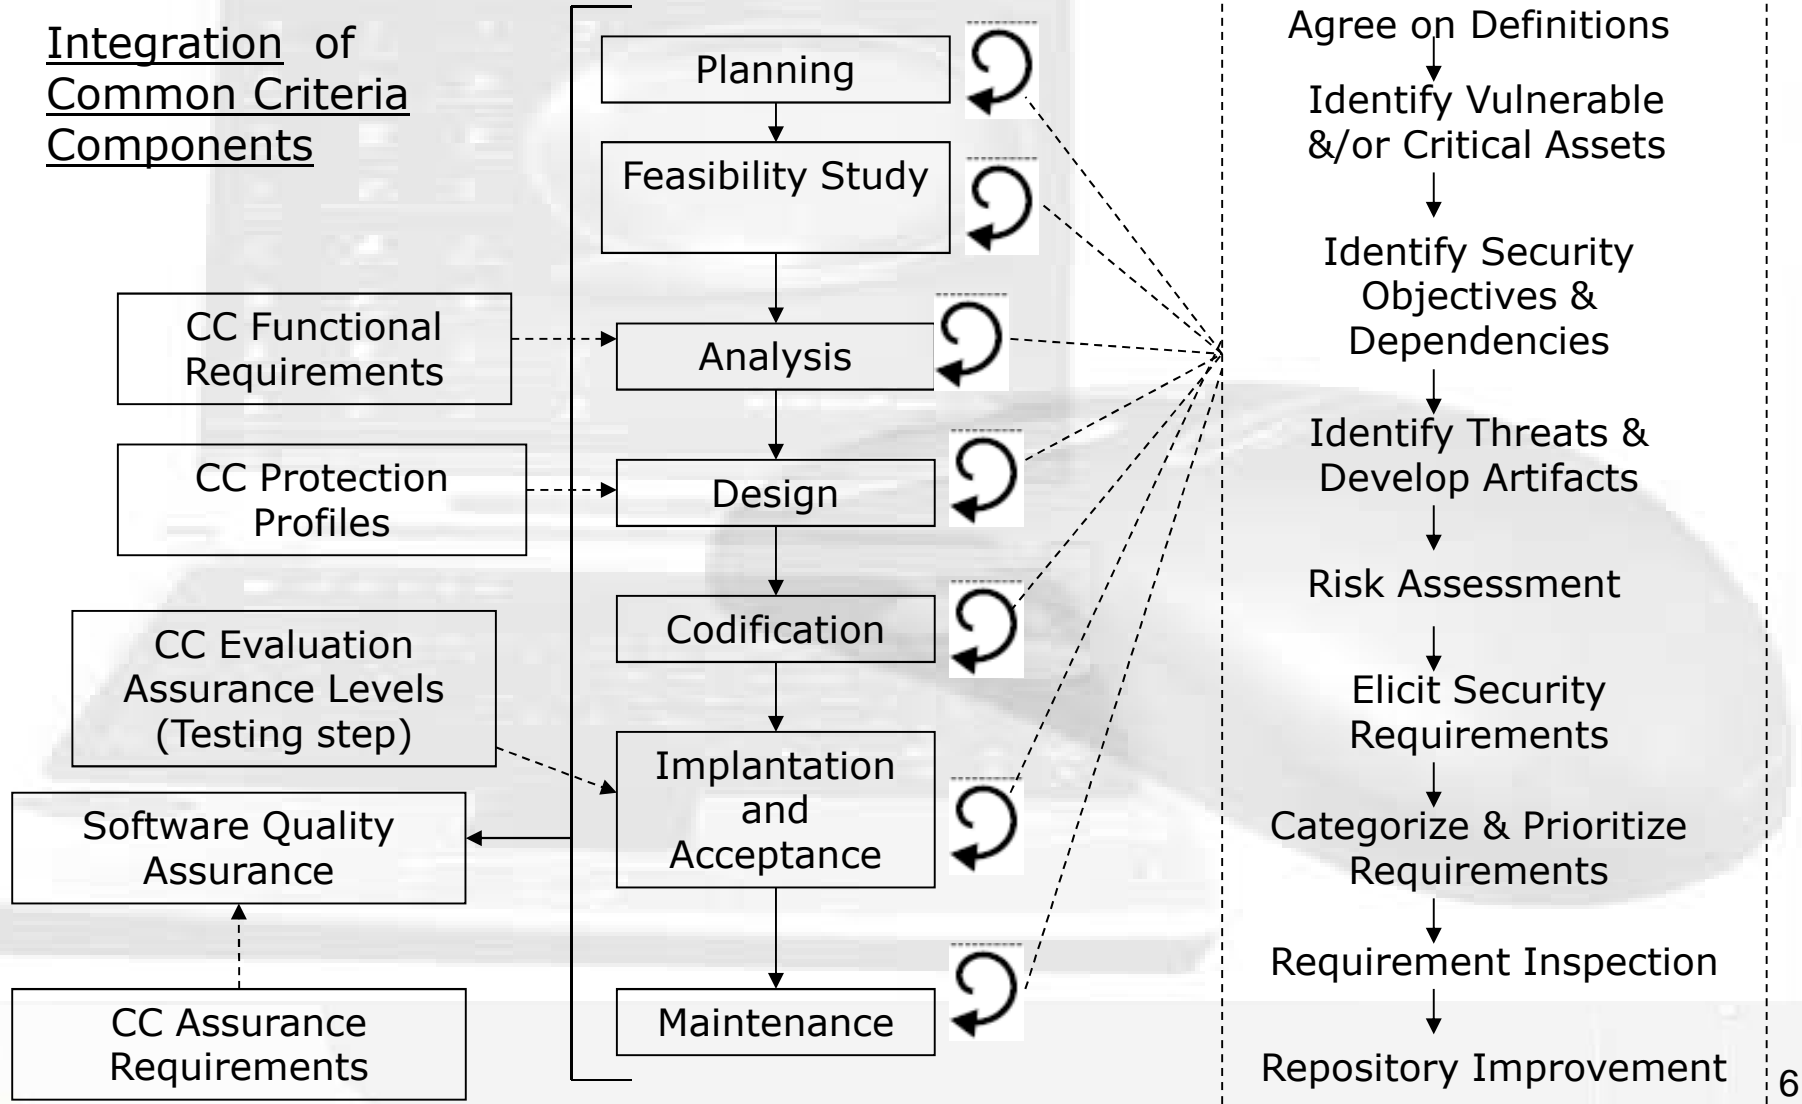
Integration of Common Criteria Components

CC Functional Requirements

CC Protection Profiles

CC Evaluation Assurance Levels (Testing step)

Software Quality Assurance

CC Assurance Requirements

Planning

Feasibility Study

Analysis

Design

Codification

Implantation and Acceptance

Maintenance

Agree on Definitions

Identify Vulnerable &/or Critical Assets

Identify Security Objectives & Dependencies

Identify Threats & Develop Artifacts

Risk Assessment

Elicit Security Requirements

Categorize & Prioritize Requirements

Requirement Inspection

Repository Improvement

6